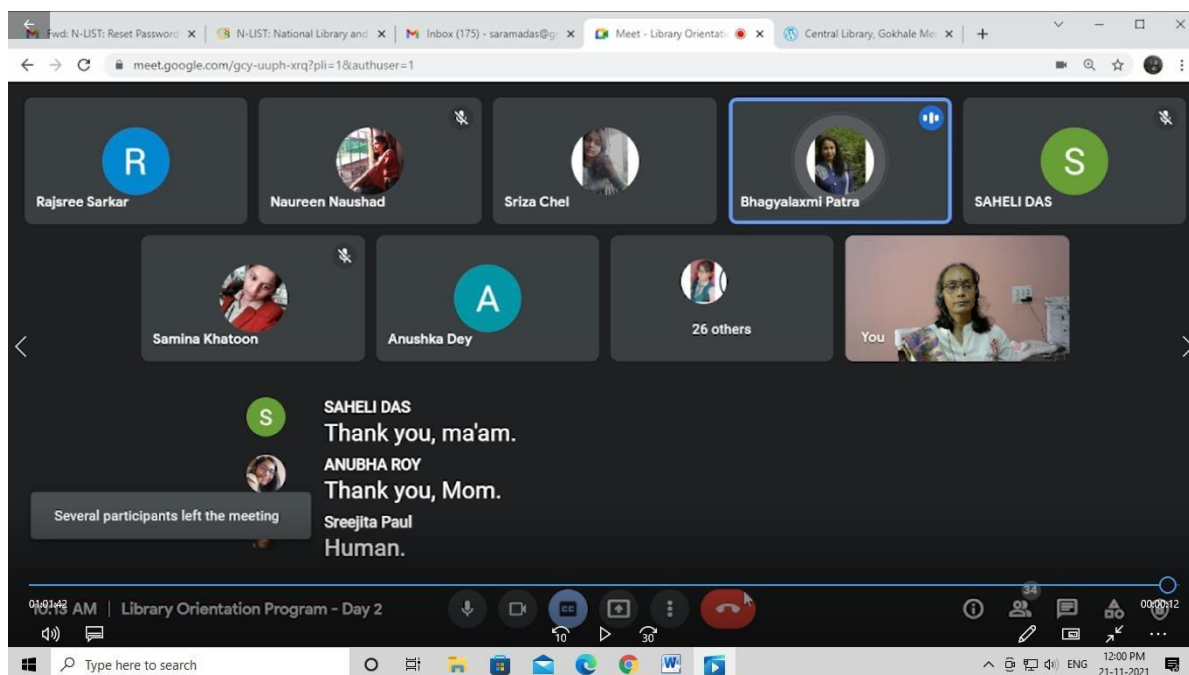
Fwd: N-LIST: Reset Password ×
N-LIST: National Library and ×
Inbox (175) - saramadas@g ×
Meet - Library Orientati ×
Central Library, Gokhale Me ×
+

meet.google.com/gcy-uuph-xrq?pli=1&authuser=1

R
Rajsree Sarkar

Naureen Naushad

Sriza Chel

Bhagyalaxmi Patra

S
SAHELI DAS

Samina Khatoon

A
Anushka Dey

26 others

You

S
SAHELI DAS
Thank you, ma'am.

ANUBHA ROY
Thank you, Mom.

Several participants left the meeting

Sreejita Paul
Human.

01:01:42
10:13 AM | Library Orientation Program - Day 2

10
30

34

00:00:12

Type here to search

ENG
12:00 PM
21-11-2021